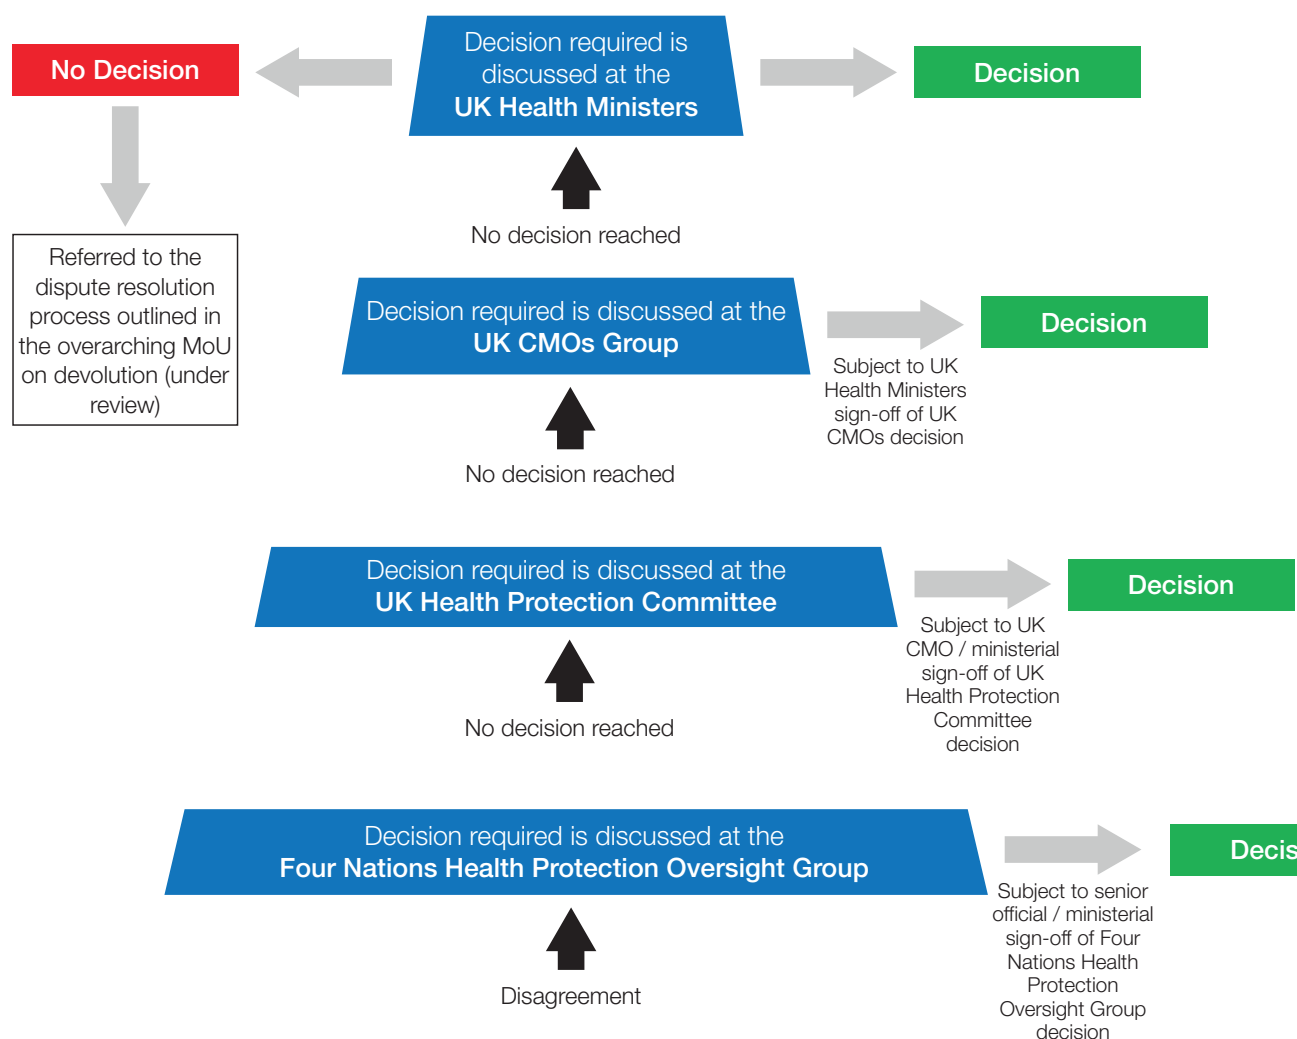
No Decision

Decision required is discussed at the UK Health Ministers

Decision

Referred to the dispute resolution process outlined in the overarching MoU on devolution (under review)

No decision reached

Decision required is discussed at the UK CMOs Group

Decision

Subject to UK Health Ministers sign-off of UK CMOs decision

No decision reached

Decision required is discussed at the UK Health Protection Committee

Decision

Subject to UK CMO / ministerial sign-off of UK Health Protection Committee decision

No decision reached

Decision required is discussed at the Four Nations Health Protection Oversight Group

Decis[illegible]

Subject to senior official / ministerial sign-off of Four Nations Health Protection Oversight Group decision

Disagreement